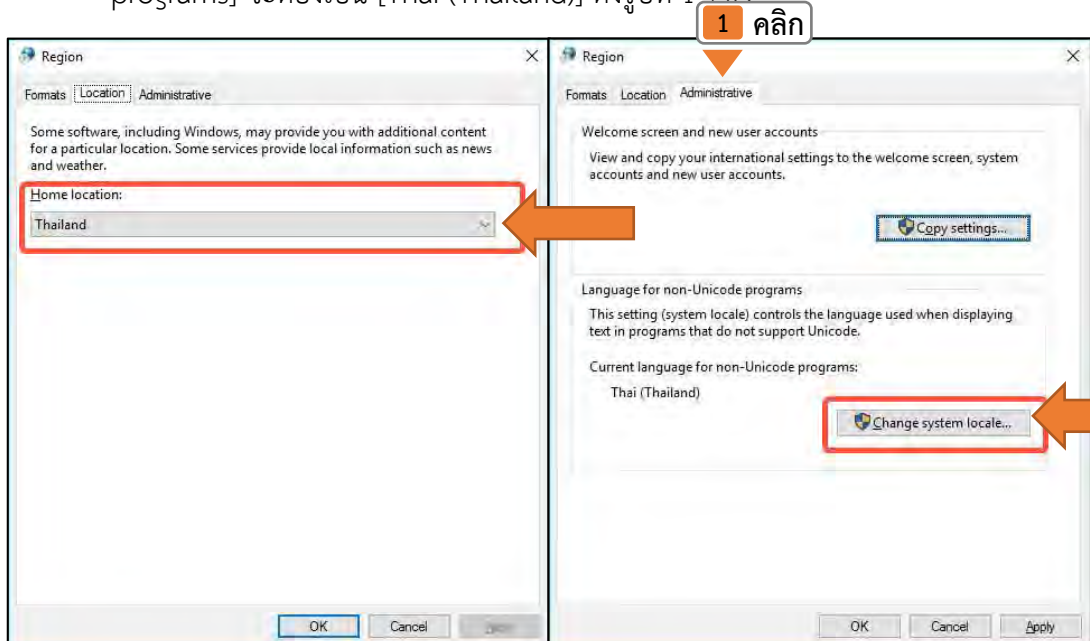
programs] จะต้องเป็น [Thai (Thailand)] ดังรูปที่ 1 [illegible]

1 คลิก

Region
Formats Location Administrative
Some software, including Windows, may provide you with additional content for a particular location. Some services provide local information such as news and weather.
Home location:
Thailand
OK Cancel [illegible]

Region
Formats Location Administrative
Welcome screen and new user accounts
View and copy your international settings to the welcome screen, system accounts and new user accounts.
Copy settings...
Language for non-Unicode programs
This setting (system locale) controls the language used when displaying text in programs that do not support Unicode.
Current language for non-Unicode programs:
Thai (Thailand)
Change system locale...
OK Cancel Apply